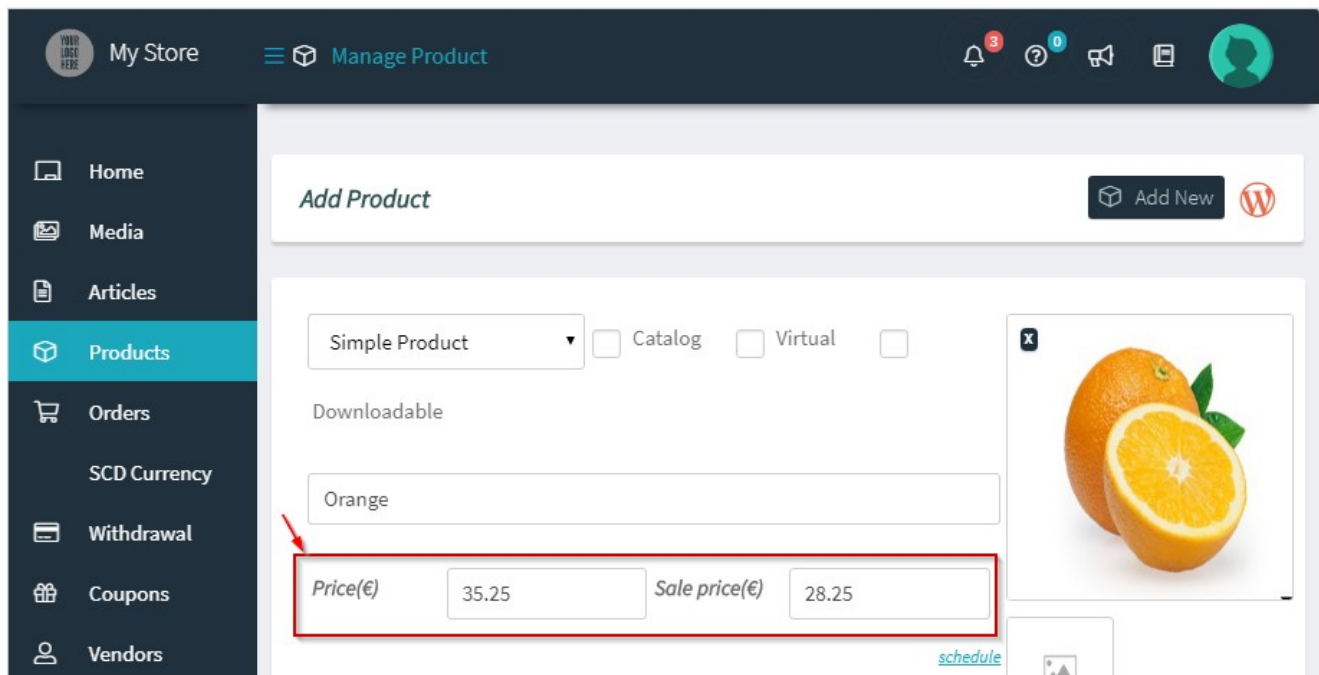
YOUR LOGO HERE My Store

Manage Product

3 0

Home
Media
Articles
Products
Orders
SCD Currency
Withdrawal
Coupons
Vendors

Add Product

Add New

Simple Product ▾ Catalog Virtual

Downloadable

Orange

Price(€) 35.25 Sale price(€) 28.25

schedule

x